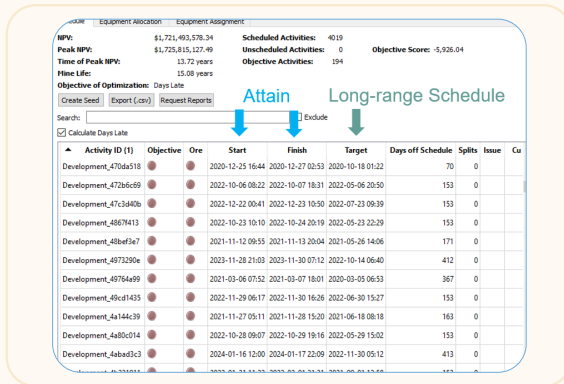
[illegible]edule | Equipment Allocation | Equipment Assignment

NPV: $1,721,493,578.34
Peak NPV: $1,725,815,127.49
Time of Peak NPV: 13.72 years
Mine Life: 15.08 years
Objective of Optimization: Days Late

Scheduled Activities: 4019
Unscheduled Activities: 0
Objective Activities: 194
Objective Score: -5,926.04

Create Seed | Export (.csv) | Request Reports

Search: Exclude

Calculate Days Late

Attain

Long-range Schedule

| Activity ID (1) | Objective | Ore | Start | Finish | Target | Days off Schedule | Splits | Issue | Cu |
|---|---|---|---|---|---|---|---|---|---|
| Development_470da518 | | | 2020-12-25 16:44 | 2020-12-27 02:53 | 2020-10-18 01:22 | 70 | 0 | | |
| Development_472b6c69 | | | 2022-10-06 08:22 | 2022-10-07 18:31 | 2022-05-06 20:50 | 153 | 0 | | |
| Development_47c3d40b | | | 2022-12-22 00:41 | 2022-12-23 10:50 | 2022-07-23 09:39 | 153 | 0 | | |
| Development_4867f413 | | | 2022-10-23 10:10 | 2022-10-24 20:19 | 2022-05-23 22:29 | 153 | 0 | | |
| Development_48bef3e7 | | | 2021-11-12 09:55 | 2021-11-13 20:04 | 2021-05-26 14:06 | 171 | 0 | | |
| Development_4973290e | | | 2023-11-28 21:03 | 2023-11-30 07:12 | 2022-10-14 06:40 | 412 | 0 | | |
| Development_49764a99 | | | 2021-03-06 07:52 | 2021-03-07 18:01 | 2020-03-05 06:53 | 367 | 0 | | |
| Development_49cd1435 | | | 2022-11-29 06:17 | 2022-11-30 16:26 | 2022-06-30 15:27 | 153 | 0 | | |
| Development_4a144c39 | | | 2021-11-27 05:11 | 2021-11-28 15:20 | 2021-06-18 08:18 | 163 | 0 | | |
| Development_4a80c014 | | | 2022-10-28 09:07 | 2022-10-29 19:16 | 2022-05-29 15:02 | 153 | 0 | | |
| Development_4abad3c3 | | | 2024-01-16 12:00 | 2024-01-17 22:09 | 2022-11-30 05:12 | 413 | 0 | | |
| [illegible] | | | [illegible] | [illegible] | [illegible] | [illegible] | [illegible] | | |